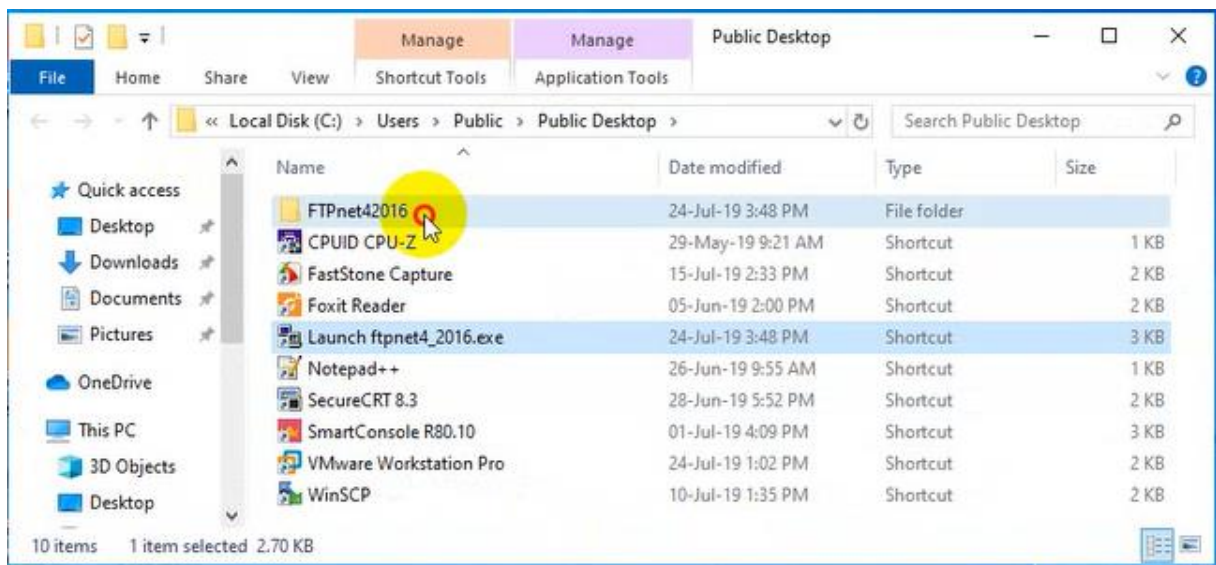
Manage
Manage
Public Desktop
File
Home
Share
View
Shortcut Tools
Application Tools

« Local Disk (C:) › Users › Public › Public Desktop ›
Search Public Desktop

Quick access
Desktop
Downloads
Documents
Pictures
OneDrive
This PC
3D Objects
Desktop

| Name | Date modified | Type | Size |
|---|---|---|---|
| FTPnet42016 | 24-Jul-19 3:48 PM | File folder | |
| CPUID CPU-Z | 29-May-19 9:21 AM | Shortcut | 1 KB |
| FastStone Capture | 15-Jul-19 2:33 PM | Shortcut | 2 KB |
| Foxit Reader | 05-Jun-19 2:00 PM | Shortcut | 2 KB |
| Launch ftpnet4_2016.exe | 24-Jul-19 3:48 PM | Shortcut | 3 KB |
| Notepad++ | 26-Jun-19 9:55 AM | Shortcut | 1 KB |
| SecureCRT 8.3 | 28-Jun-19 5:52 PM | Shortcut | 2 KB |
| SmartConsole R80.10 | 01-Jul-19 4:09 PM | Shortcut | 3 KB |
| VMware Workstation Pro | 24-Jul-19 1:02 PM | Shortcut | 2 KB |
| WinSCP | 10-Jul-19 1:35 PM | Shortcut | 2 KB |

10 items   1 item selected 2.70 KB